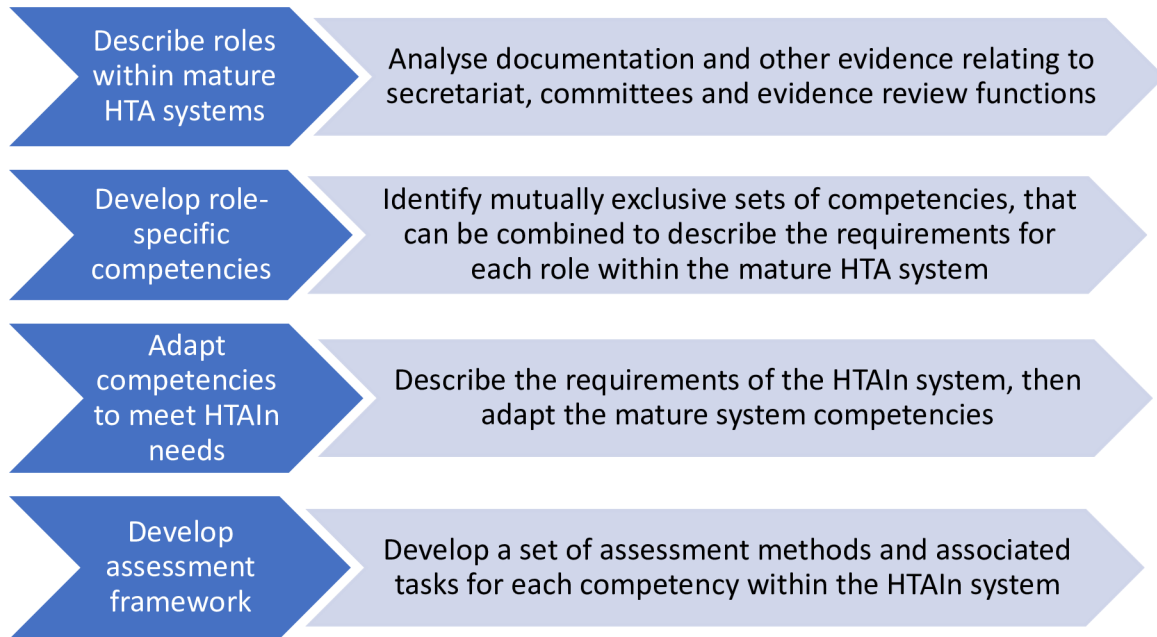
Describe roles within mature HTA systems

Analyse documentation and other evidence relating to secretariat, committees and evidence review functions

Develop role-specific competencies

Identify mutually exclusive sets of competencies, that can be combined to describe the requirements for each role within the mature HTA system

Adapt competencies to meet HTAIn needs

Describe the requirements of the HTAIn system, then adapt the mature system competencies

Develop assessment framework

Develop a set of assessment methods and associated tasks for each competency within the HTAIn system